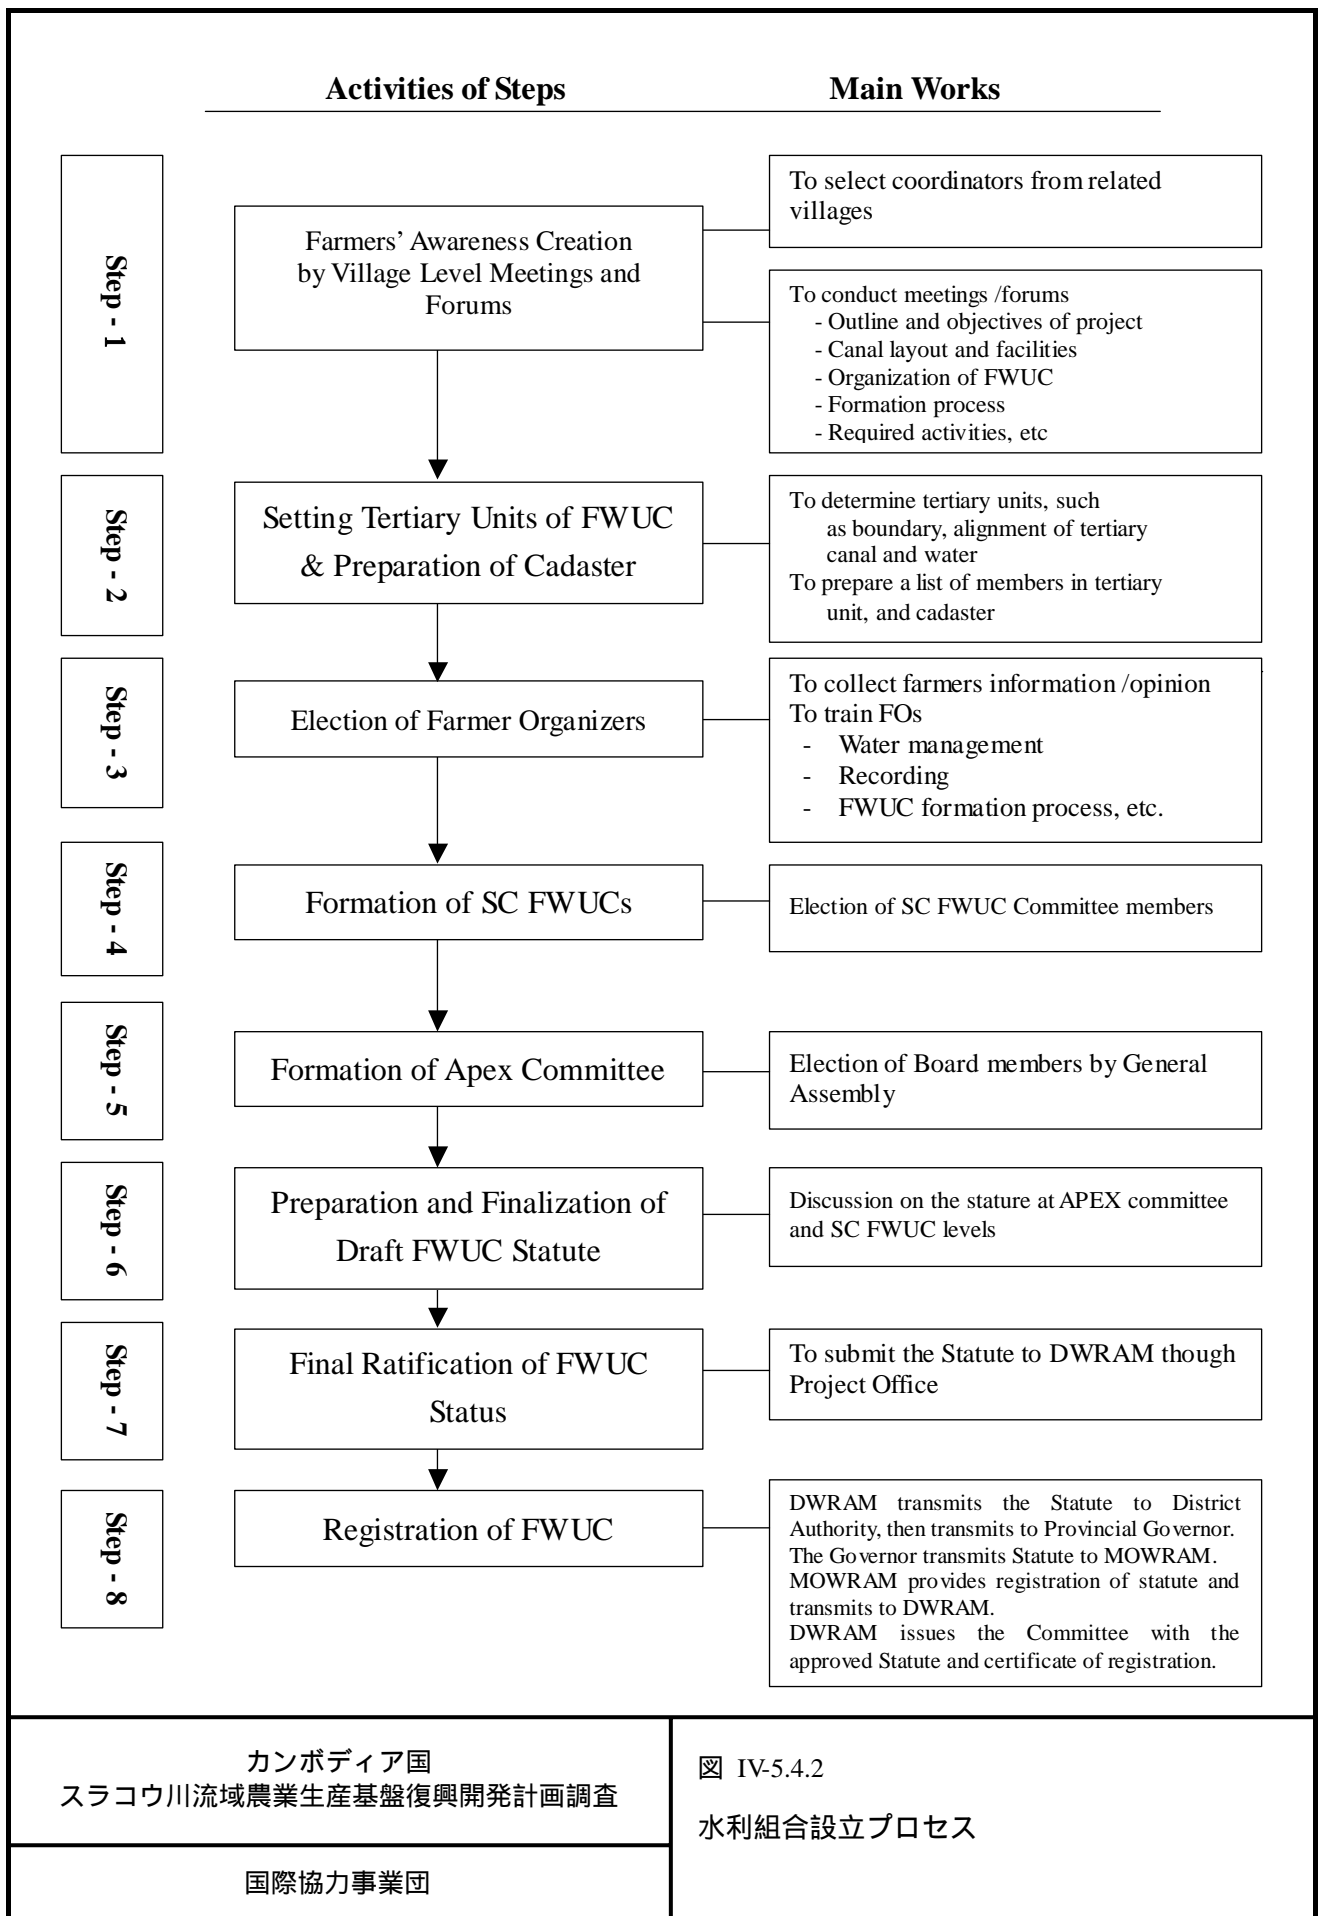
Activities of Steps

Main Works

Step - 1

Farmers' Awareness Creation by Village Level Meetings and Forums

To select coordinators from related villages

To conduct meetings /forums
- Outline and objectives of project
- Canal layout and facilities
- Organization of FWUC
- Formation process
- Required activities, etc

Step - 2

Setting Tertiary Units of FWUC & Preparation of Cadaster

To determine tertiary units, such as boundary, alignment of tertiary canal and water
To prepare a list of members in tertiary unit, and cadaster

Step - 3

Election of Farmer Organizers

To collect farmers information /opinion
To train FOs
- Water management
- Recording
- FWUC formation process, etc.

Step - 4

Formation of SC FWUCs

Election of SC FWUC Committee members

Step - 5

Formation of Apex Committee

Election of Board members by General Assembly

Step - 6

Preparation and Finalization of Draft FWUC Statute

Discussion on the stature at APEX committee and SC FWUC levels

Step - 7

Final Ratification of FWUC Status

To submit the Statute to DWRAM though Project Office

Step - 8

Registration of FWUC

DWRAM transmits the Statute to District Authority, then transmits to Provincial Governor. The Governor transmits Statute to MOWRAM. MOWRAM provides registration of statute and transmits to DWRAM.
DWRAM issues the Committee with the approved Statute and certificate of registration.

カンボディア国
スラコウ川流域農業生産基盤復興開発計画調査

国際協力事業団

図 IV-5.4.2

水利組合設立プロセス